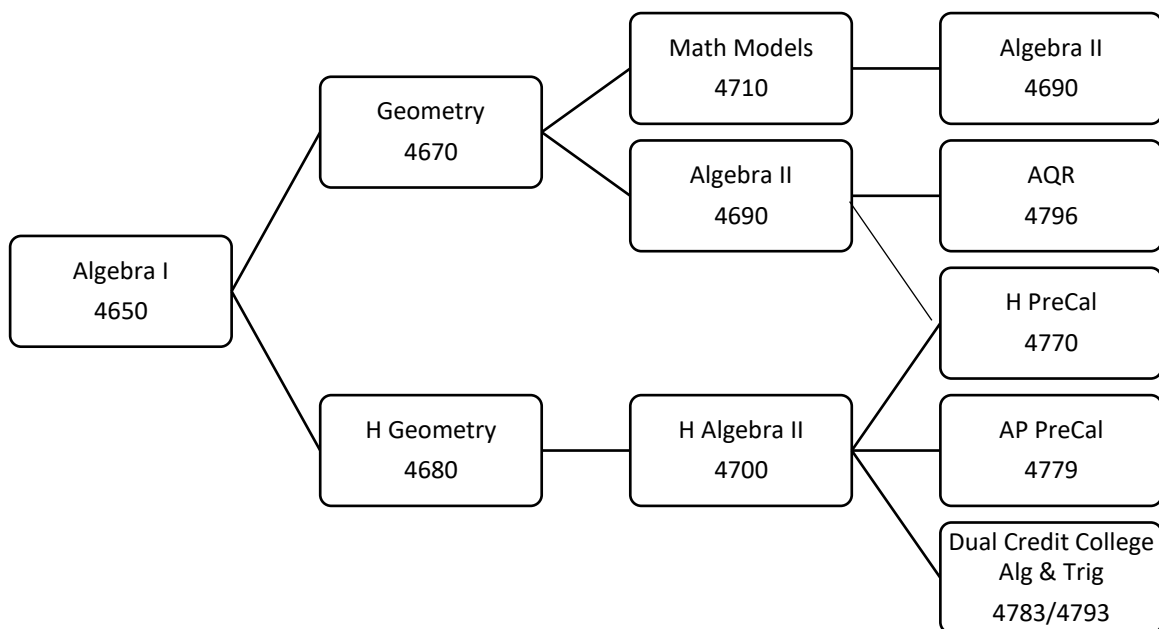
Algebra I
4650

Geometry
4670

H Geometry
4680

Math Models
4710

Algebra II
4690

H Algebra II
4700

Algebra II
4690

AQR
4796

H PreCal
4770

AP PreCal
4779

Dual Credit College Alg & Trig
4783/4793